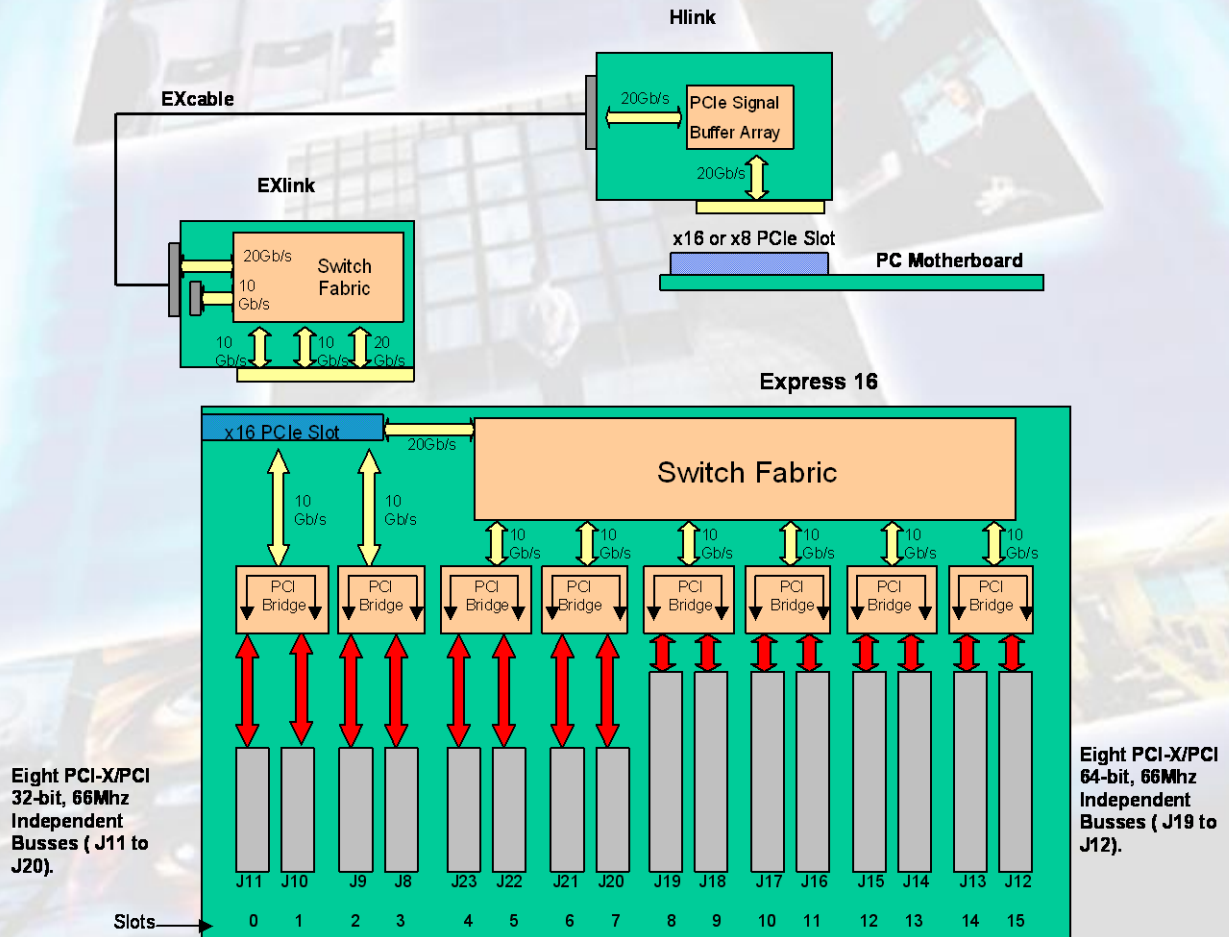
Hlink

EXcable

20Gb/s

PCIe Signal Buffer Array

20Gb/s

EXlink

20Gb/s

Switch Fabric

10 Gb/s

x16 or x8 PCIe Slot

PC Motherboard

10 Gb/s

10 Gb/s

20 Gb/s

Express 16

x16 PCIe Slot

20Gb/s

Switch Fabric

10 Gb/s

10 Gb/s

10 Gb/s

10 Gb/s

10 Gb/s

10 Gb/s

10 Gb/s

10 Gb/s

PCI Bridge

PCI Bridge

PCI Bridge

PCI Bridge

PCI Bridge

PCI Bridge

PCI Bridge

PCI Bridge

Eight PCI-X/PCI 32-bit, 66Mhz Independent Busses ( J11 to J20).

Eight PCI-X/PCI 64-bit, 66Mhz Independent Busses ( J19 to J12).

| J11 | J10 | J9 | J8 | J23 | J22 | J21 | J20 | J19 | J18 | J17 | J16 | J15 | J14 | J13 | J12 |
|---|---|---|---|---|---|---|---|---|---|---|---|---|---|---|---|
| 0 | 1 | 2 | 3 | 4 | 5 | 6 | 7 | 8 | 9 | 10 | 11 | 12 | 13 | 14 | 15 |

Slots